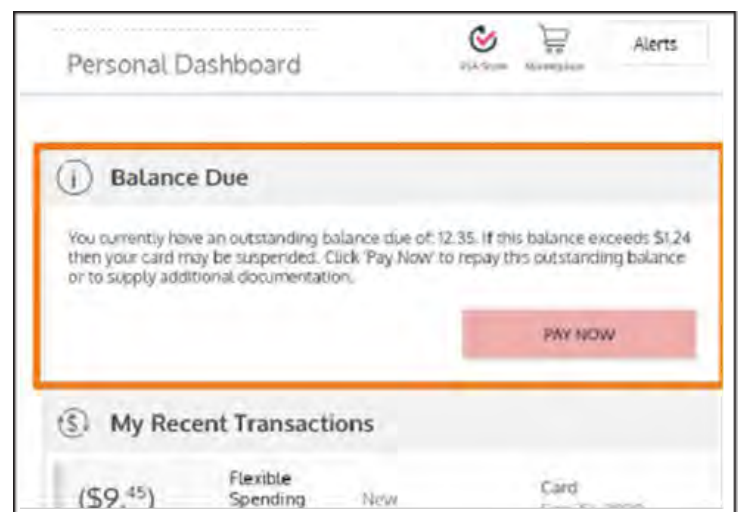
Personal Dashboard

FSA Store Marketplace

Alerts

Balance Due

You currently have an outstanding balance due of: 12.35. If this balance exceeds $1.24 then your card may be suspended. Click 'Pay Now' to repay this outstanding balance or to supply additional documentation.

PAY NOW

My Recent Transactions

($9.$^{45}$) Flexible Spending New Card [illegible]